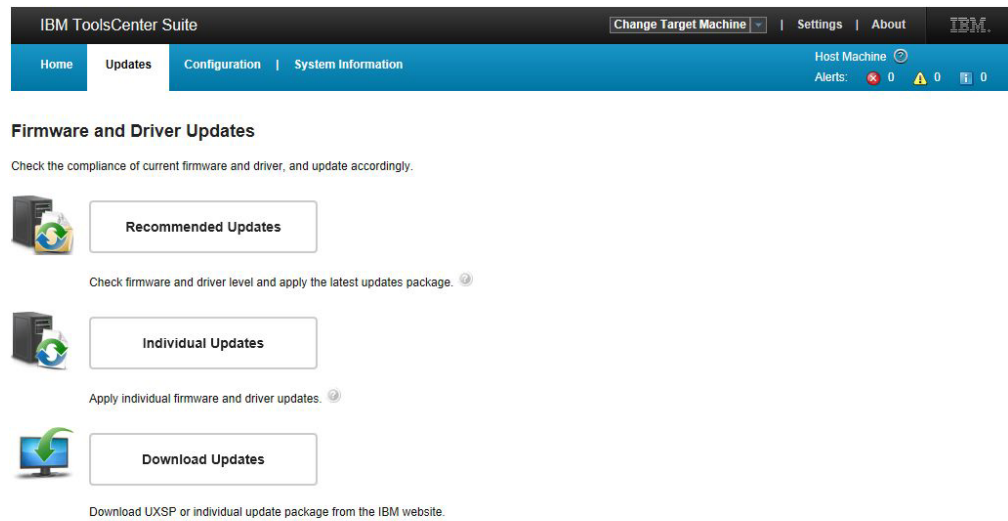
IBM ToolsCenter Suite

Change Target Machine | Settings | About

IBM.

Home Updates Configuration | System Information

Host Machine

Alerts: 0 0 0

Firmware and Driver Updates

Check the compliance of current firmware and driver, and update accordingly.

Recommended Updates

Check firmware and driver level and apply the latest updates package.

Individual Updates

Apply individual firmware and driver updates.

Download Updates

Download UXSP or individual update package from the IBM website.